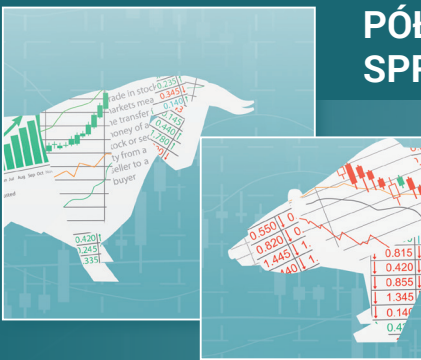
PÓŁ
SPR

ade in stock
arkets mea
e transfer
oney of a
ock or sec
ty from a
eller to a
buyer

0.235
0.345
0.140
0.145
0.440
0.760

Jun Jul Aug Sep Oct

0.420
245
335

0.550
0.820
1.445
440

0.815
0.420
0.855
1.345
0.140
0.4